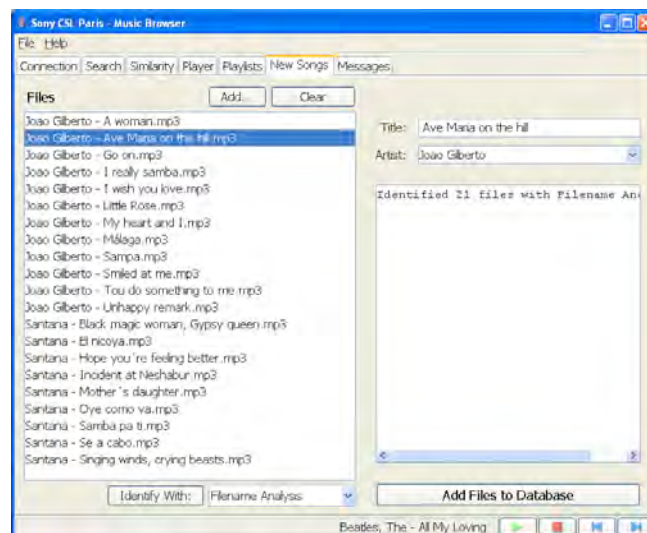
Sony CSL Paris - Music Browser

File Help

Connection Search Similarity Player Playlists New Songs Messages

Files

Add... Clear

Joao Gilberto - A woman.mp3
Joao Gilberto - Ave Maria on the hill.mp3
Joao Gilberto - Go on.mp3
Joao Gilberto - I really samba.mp3
Joao Gilberto - I wish you love.mp3
Joao Gilberto - Little Rose.mp3
Joao Gilberto - My heart and I.mp3
Joao Gilberto - Málaga.mp3
Joao Gilberto - Sampa.mp3
Joao Gilberto - Smiled at me.mp3
Joao Gilberto - Tou do something to me.mp3
Joao Gilberto - Unhappy remark.mp3
Santana - Black magic woman, Gypsy queen.mp3
Santana - El nicoya.mp3
Santana - Hope you're feeling better.mp3
Santana - Incident at Neshabur.mp3
Santana - Mother's daughter.mp3
Santana - Oye como va.mp3
Santana - Samba pa ti.mp3
Santana - Se a cabo.mp3
Santana - Singing winds, crying beasts.mp3

Title: Ave Maria on the hill

Artist: Joao Gilberto

Identified 21 files with Filename An

Identify With: Filename Analysis

Add Files to Database

Beatles, The - All My Loving